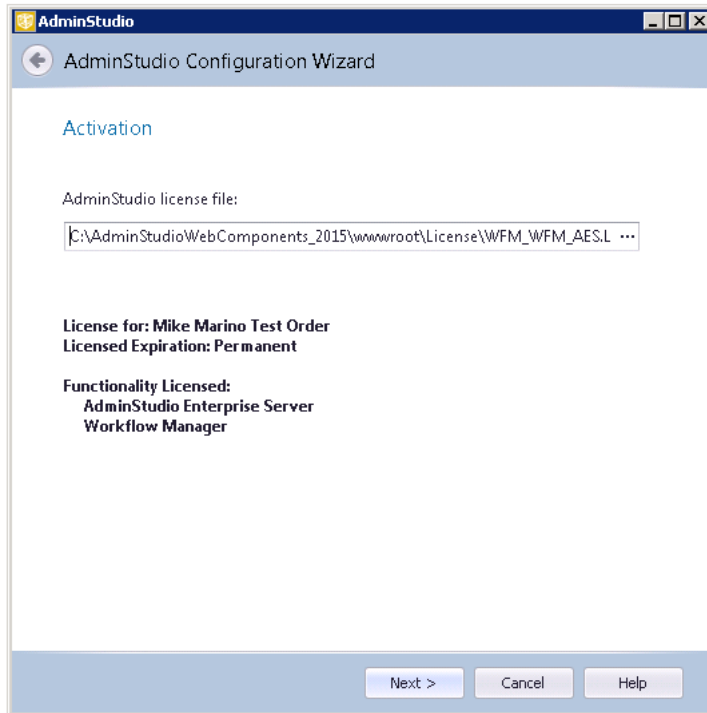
AdminStudio

AdminStudio Configuration Wizard

Activation

AdminStudio license file:

C:\AdminStudioWebComponents_2015\wwwroot\License\WFM_WFM_AES.L ...

License for: Mike Marino Test Order
Licensed Expiration: Permanent

Functionality Licensed:
AdminStudio Enterprise Server
Workflow Manager

Next >
Cancel
Help